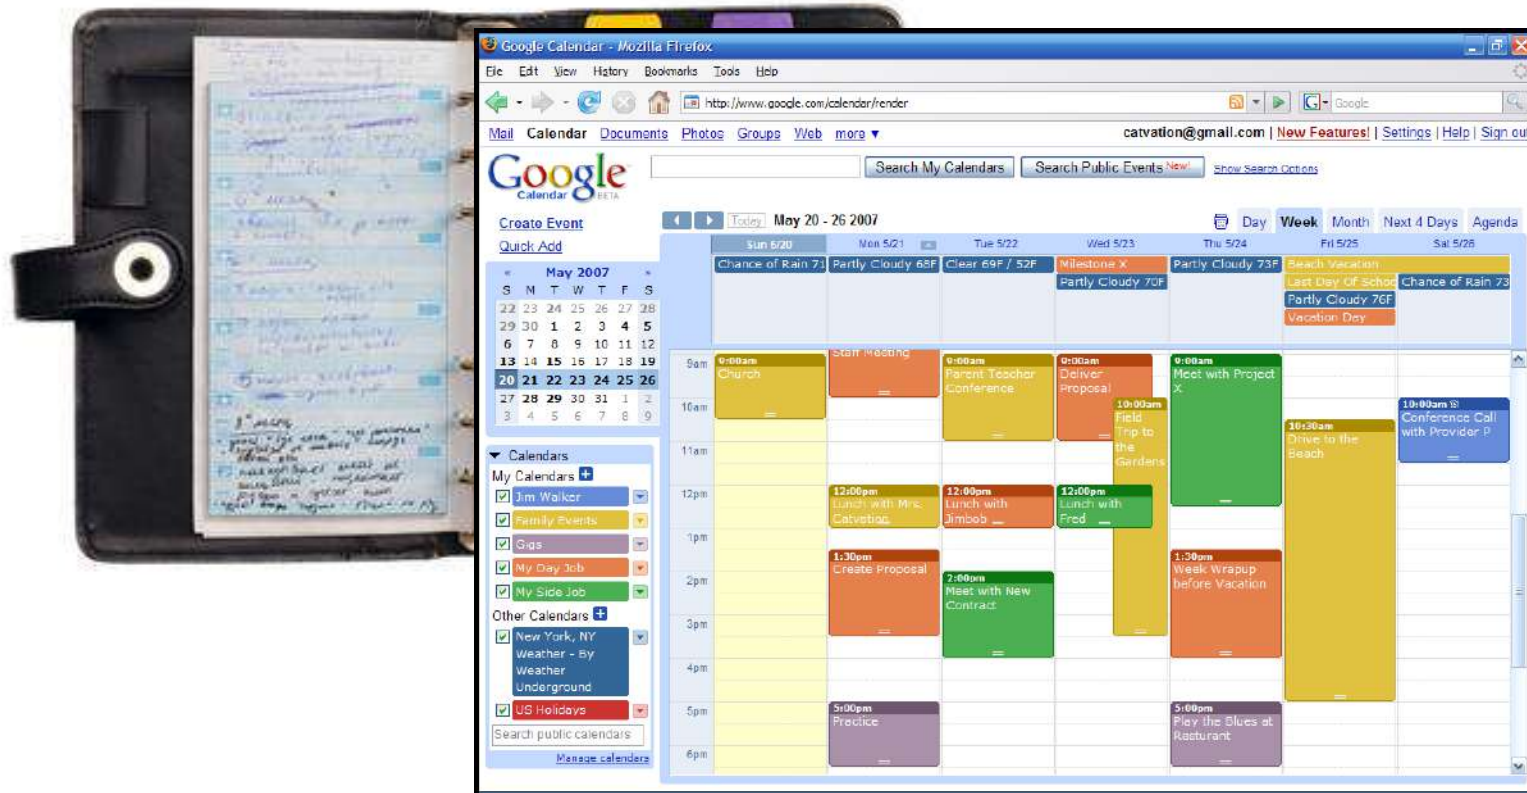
Google Calendar - Mozilla Firefox

File Edit View History Bookmarks Tools Help

http://www.google.com/calendar/render

Google

Mail Calendar Documents Photos Groups Web more ▾

catvation@gmail.com | New Features! | Settings | Help | Sign out

Google Calendar BETA

Search My Calendars Search Public Events New! Show Search Options

Create Event
Quick Add

Today May 20 - 26 2007

Day Week Month Next 4 Days Agenda

May 2007

| S | M | T | W | T | F | S |
|---|---|---|---|---|---|---|
| 22 | 23 | 24 | 25 | 26 | 27 | 28 |
| 29 | 30 | 1 | 2 | 3 | 4 | 5 |
| 6 | 7 | 8 | 9 | 10 | 11 | 12 |
| 13 | 14 | 15 | 16 | 17 | 18 | 19 |
| 20 | 21 | 22 | 23 | 24 | 25 | 26 |
| 27 | 28 | 29 | 30 | 31 | 1 | 2 |
| 3 | 4 | 5 | 6 | 7 | 8 | 9 |

Calendars
My Calendars
Jim Walker
Family Events
Gigs
My Day Job
My Side Job
Other Calendars
New York, NY Weather - By Weather Underground
US Holidays
Search public calendars
Manage calendars

Sun 5/20 Mon 5/21 Tue 5/22 Wed 5/23 Thu 5/24 Fri 5/25 Sat 5/26

Chance of Rain 71 Partly Cloudy 68F Clear 69F / 52F Milestone X Partly Cloudy 73F Beach Vacation
Partly Cloudy 70F Last Day Of Scho Chance of Rain 73
Partly Cloudy 76F
Vacation Day

9am 10am 11am 12pm 1pm 2pm 3pm 4pm 5pm 6pm

9:00am Church
Staff Meeting
9:00am Parent Teacher Conference
9:00am Deliver Proposal
10:00am Field Trip to the Gardens
9:00am Meet with Project X
10:30am Drive to the Beach
10:00am Conference Call with Provider P
12:00pm Lunch with Mrs. Catvation
12:00pm Lunch with Jimbob
12:00pm Lunch with Fred
1:30pm Create Proposal
2:00pm Meet with New Contract
1:30pm Week Wrapup before Vacation
5:00pm Practice
5:00pm Play the Blues at Resturant